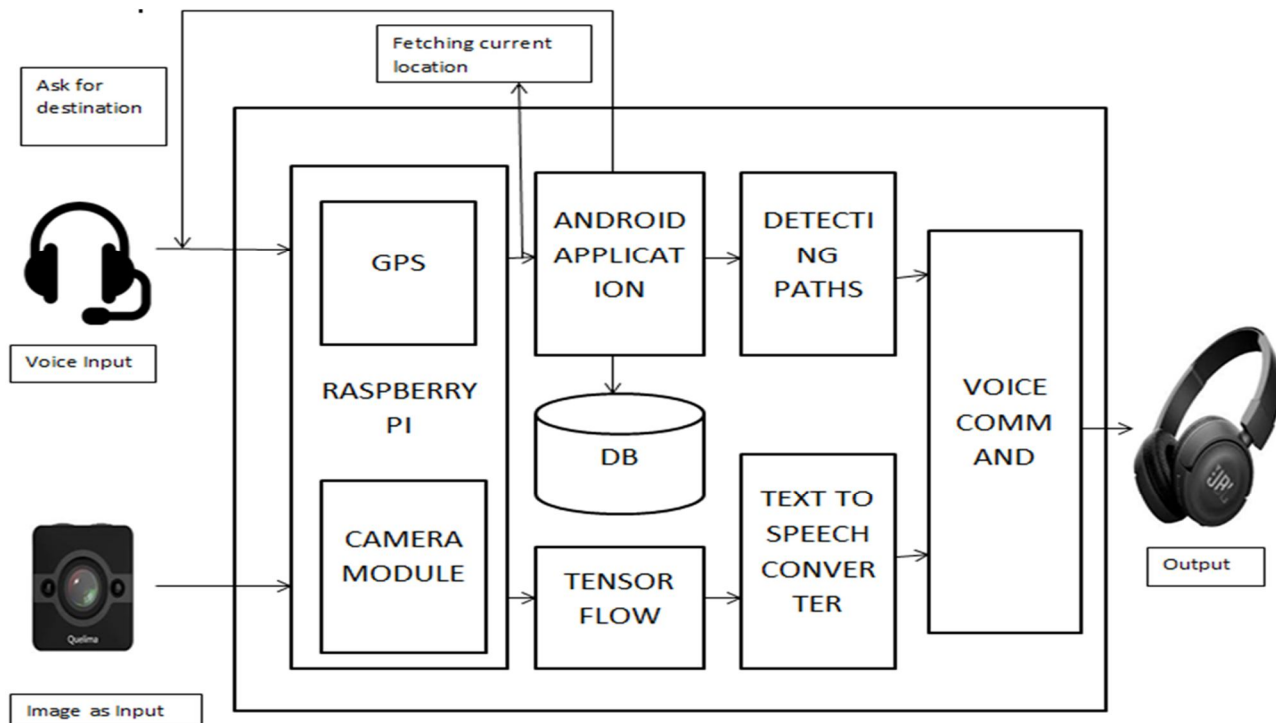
Fetching current location

Ask for destination

GPS

RASPBERRY PI

CAMERA MODULE

ANDROID APPLICAT ION

DB

TENSOR FLOW

DETECTI NG PATHS

TEXT TO SPEECH CONVER TER

VOICE COMM AND

Voice Input

Quelima

Image as Input

JBL

Output